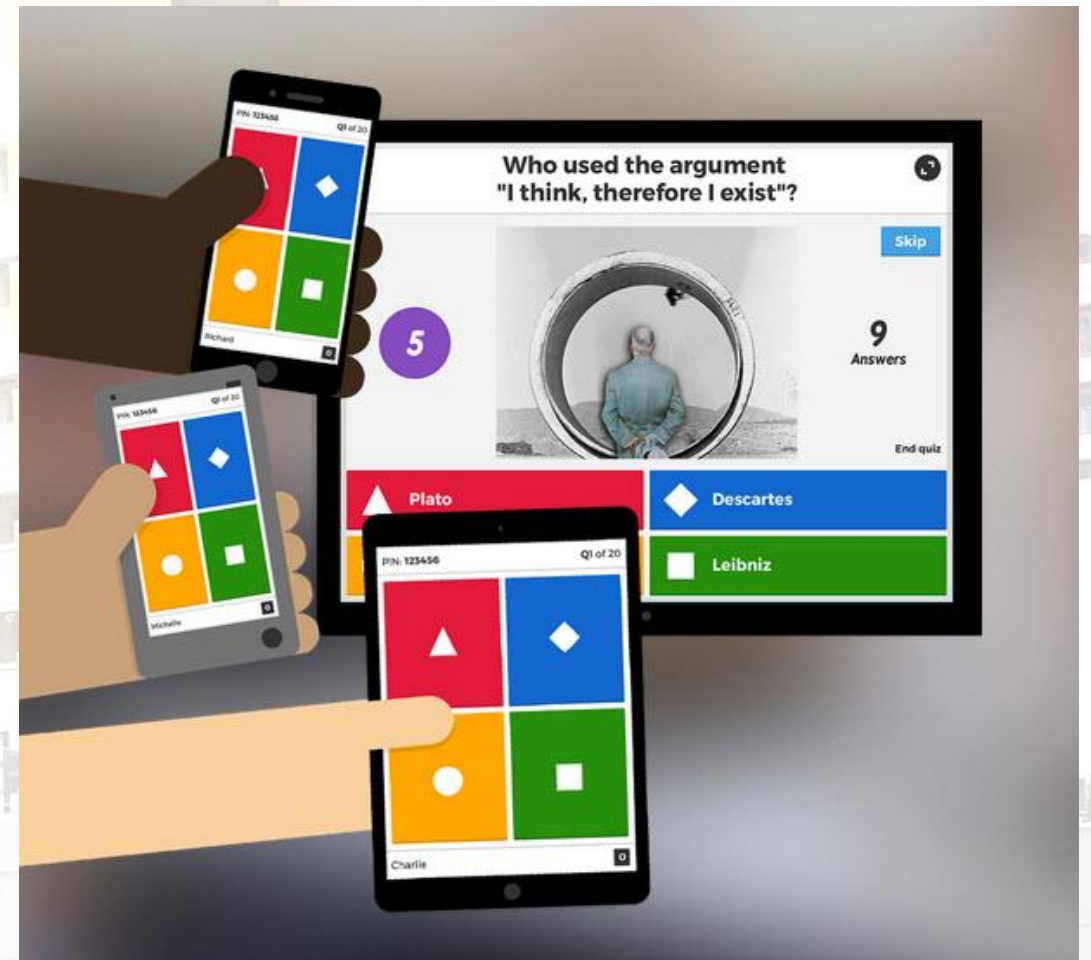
PIN: 123456
Q1 of 20

Richard
0

Who used the argument "I think, therefore I exist"?

Skip

5

9
Answers

End quiz

Plato

Descartes

Leibniz

PIN: 123456
Q1 of 20

Michelle
0

PIN: 123456
Q1 of 20

Charlie
0